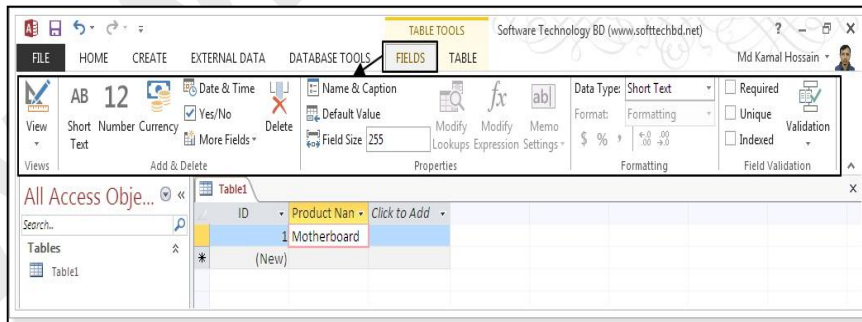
TABLE TOOLS Software Technology BD (www.softtechbd.net) ? – X

FILE HOME CREATE EXTERNAL DATA DATABASE TOOLS FIELDS TABLE Md Kamal Hossain

View
Views

AB Short Text 12 Number Currency Date & Time Yes/No More Fields Delete
Add & Delete

Name & Caption Default Value Field Size 255 Modify Lookups Modify Expression Memo Settings
Properties

Data Type: Short Text Format: Formatting $ % ,
Formatting

Required Unique Indexed Validation
Field Validation

All Access Obje... «

Search...

Tables

Table1

Table1

| ID | Product Nan | Click to Add |
|---|---|---|
| 1 | Motherboard | |
| (New) | | |